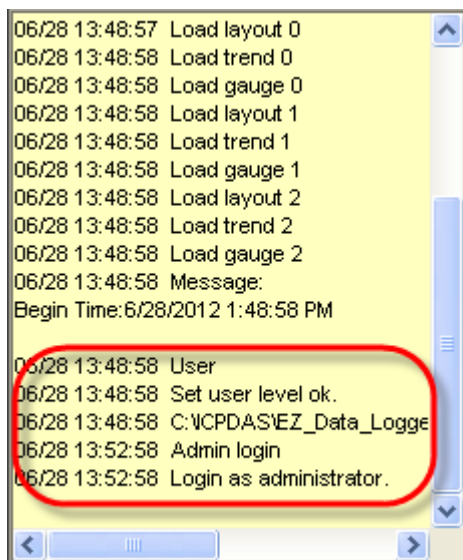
06/28 13:48:57 Load layout 0
06/28 13:48:58 Load trend 0
06/28 13:48:58 Load gauge 0
06/28 13:48:58 Load layout 1
06/28 13:48:58 Load trend 1
06/28 13:48:58 Load gauge 1
06/28 13:48:58 Load layout 2
06/28 13:48:58 Load trend 2
06/28 13:48:58 Load gauge 2
06/28 13:48:58 Message:
Begin Time:6/28/2012 1:48:58 PM

06/28 13:48:58 User
06/28 13:48:58 Set user level ok.
06/28 13:48:58 C:\ICPDAS\EZ_Data_Logge
06/28 13:52:58 Admin login
06/28 13:52:58 Login as administrator.